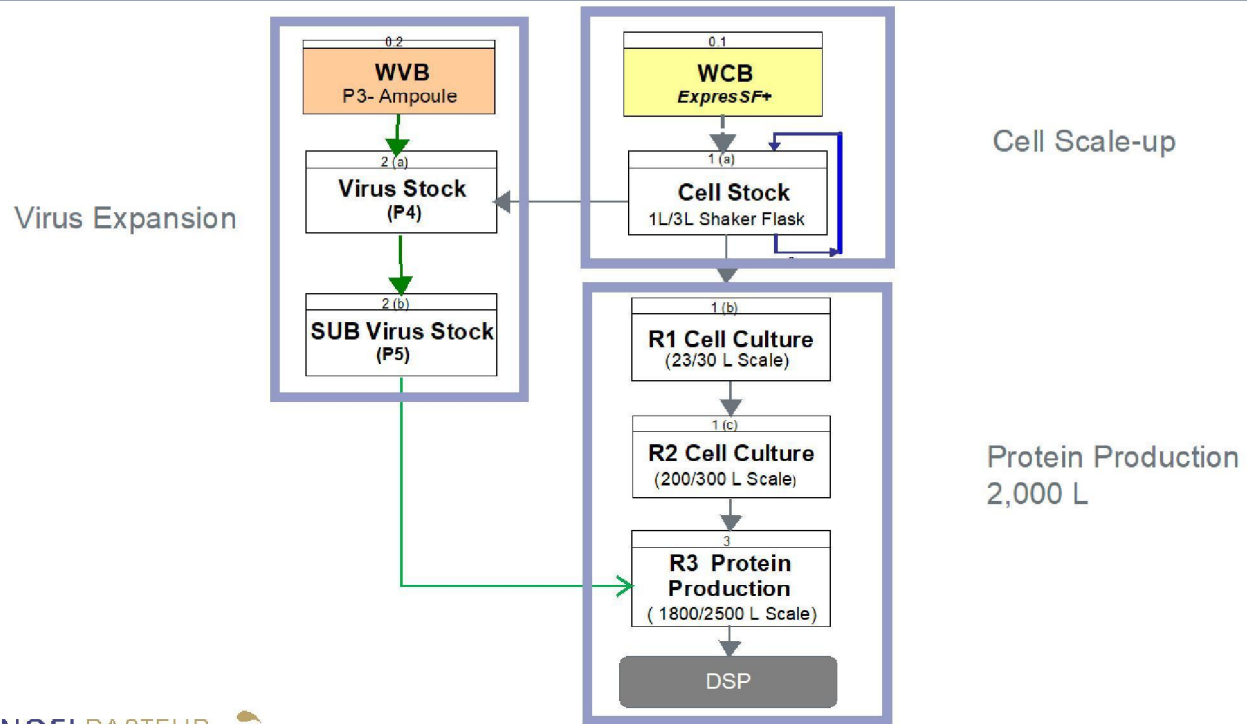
0.2
WVB
P3- Ampoule

0.1
WCB
ExpresSF+

Cell Scale-up

2 (a)
Virus Stock
(P4)

1 (a)
Cell Stock
1L/3L Shaker Flask

Virus Expansion

2 (b)
SUB Virus Stock
(P5)

1 (b)
R1 Cell Culture
(23/30 L Scale)

1 (c)
R2 Cell Culture
(200/300 L Scale)

Protein Production
2,000 L

3
R3 Protein Production
( 1800/2500 L Scale)

DSP

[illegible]NOFI PASTEUR